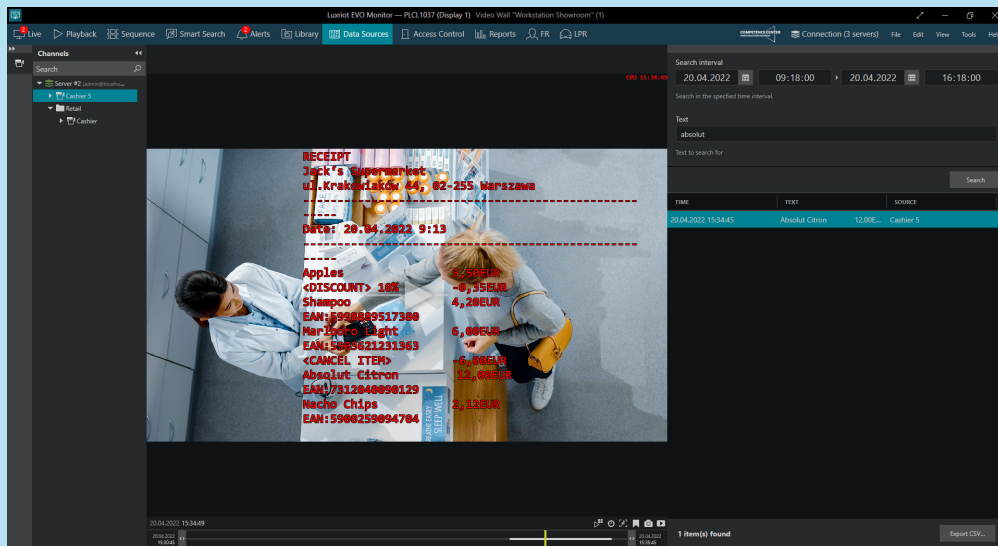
Luxriot EVO Monitor — PLCL1037 (Display 1) Video Wall "Workstation Showroom" (1)

Live Playback Sequence Smart Search Alerts Library Data Sources Access Control Reports FR LPR

COMPETENCE CENTER Connection (3 servers) File Edit View Tools Help

Channels
Search
Server #2 (admin@localho...
Cashier 5
Retail
Cashier

CPU 15:34:09

RECEIPT
Jack's Supermarket
ul.Krakowiakow 44, 02-255 Warszawa
------------------------------------------
Date: 20.04.2022 9:13
------------------------------------------
Apples 3,50EUR
<DISCOUNT> 10% -0,35EUR
Shampoo 4,20EUR
EAN:5998889517380
Marlboro Light 6,00EUR
EAN:5909621231363
<CANCEL ITEM> -6,00EUR
Absolut Citron 12,00EUR
EAN:7312040090129
Nacho Chips 2,12EUR
EAN:5900259094704

SLEEP WELL

20.04.2022 15:34:49

20.04.2022 15:30:45

20.04.2022 15:35:45

Search interval
20.04.2022 09:18:00 20.04.2022 16:18:00
Search in the specified time interval.

Text
absolut
Text to search for

Search

| TIME | TEXT | | SOURCE |
|---|---|---|---|
| 20.04.2022 15:34:45 | Absolut Citron | 12,00E... | Cashier 5 |

1 item(s) found

Export CSV...